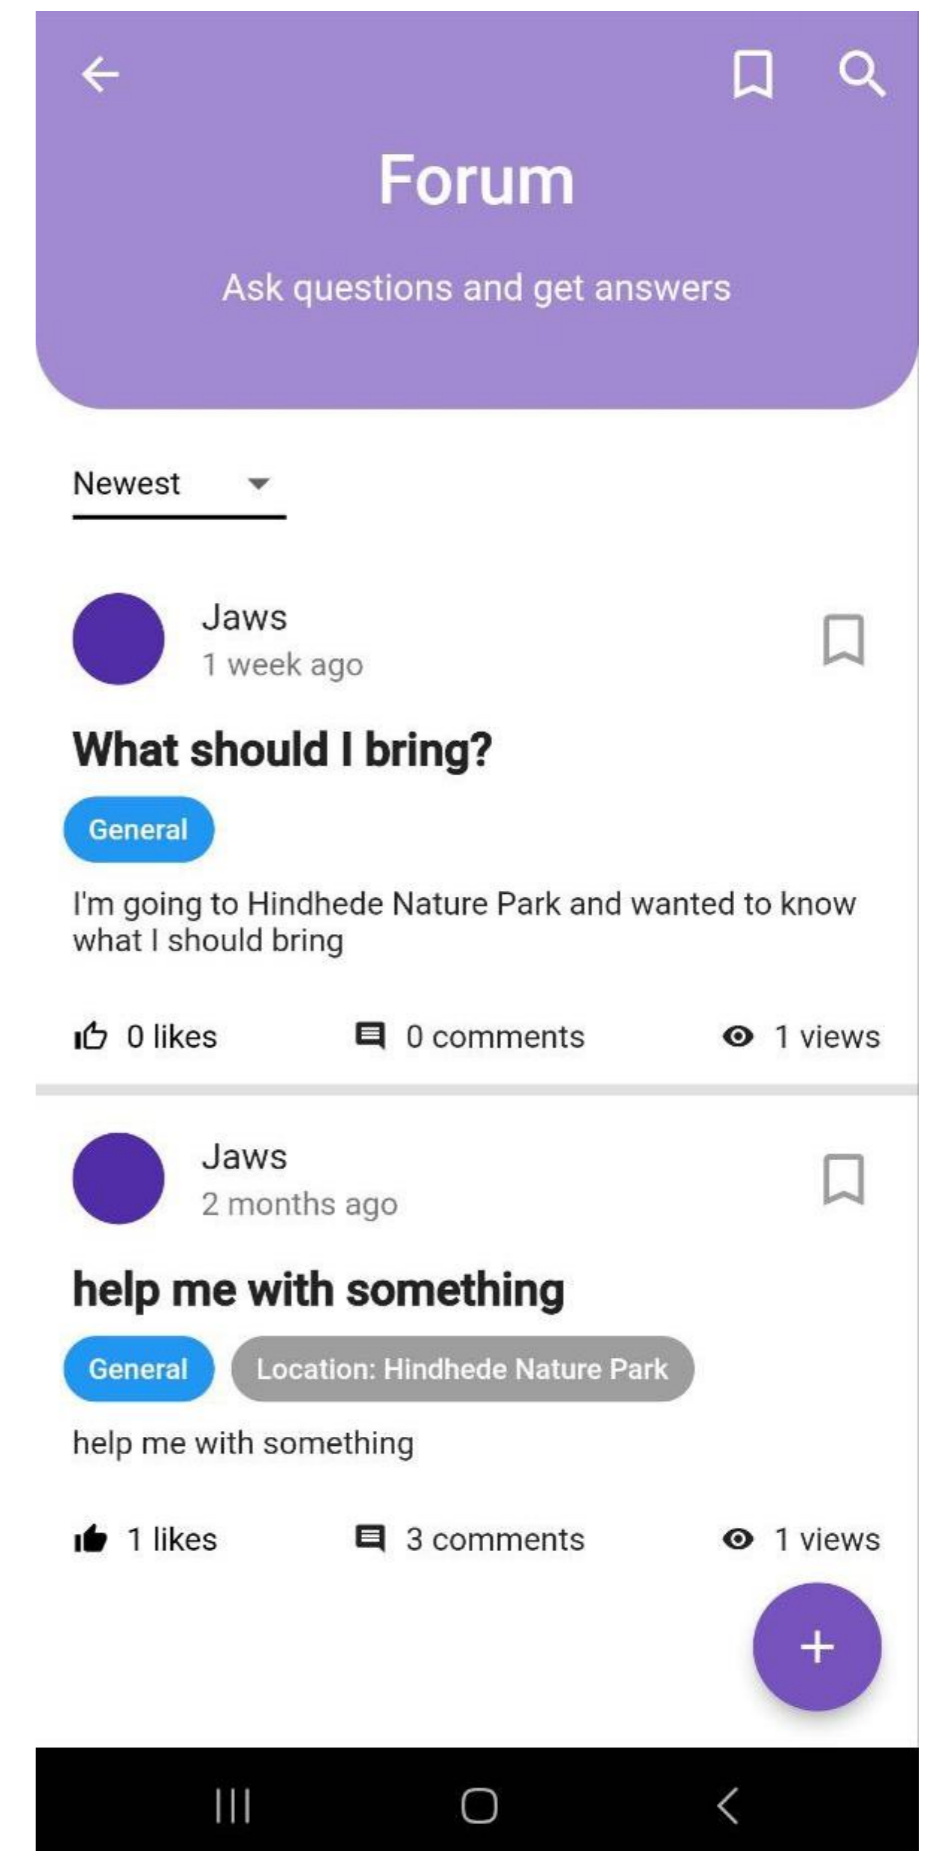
Forum

Ask questions and get answers

Newest

Jaws
1 week ago

What should I bring?

General

I'm going to Hindhede Nature Park and wanted to know what I should bring

0 likes 0 comments 1 views

Jaws
2 months ago

help me with something

General Location: Hindhede Nature Park

help me with something

1 likes 3 comments 1 views

+